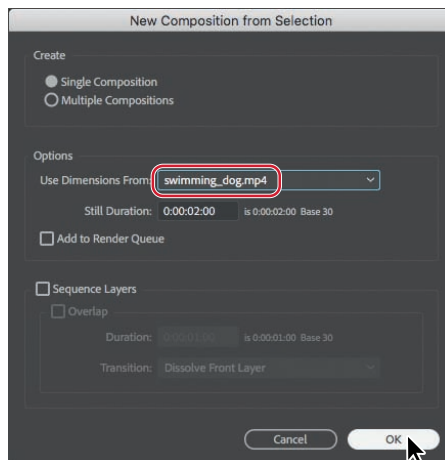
New Composition from Selection

Create

Single Composition
Multiple Compositions

Options

Use Dimensions From: swimming_dog.mp4

Still Duration: 0:00:02:00 is 0:00:02:00 Base 30

Add to Render Queue

Sequence Layers

Overlap

Duration: 0:00:01:00 is 0:00:01:00 Base 30

Transition: Dissolve Front Layer

Cancel OK